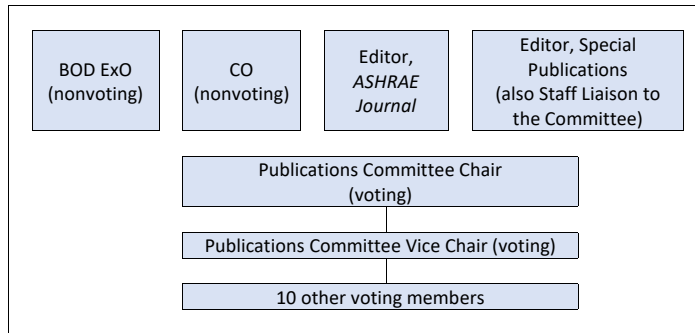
BOD ExO (nonvoting)

CO (nonvoting)

Editor, *ASHRAE Journal*

Editor, Special Publications (also Staff Liaison to the Committee)

Publications Committee Chair (voting)

Publications Committee Vice Chair (voting)

10 other voting members